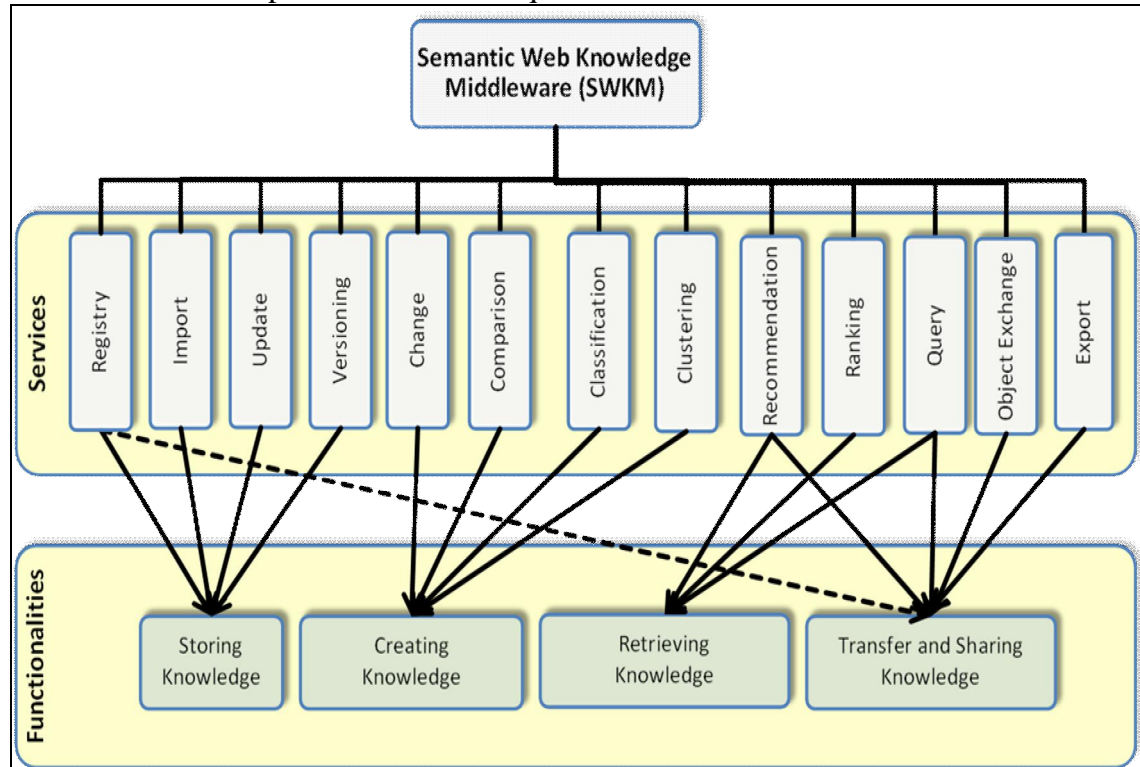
Semantic Web Knowledge Middleware (SWKM)

Services

Registry

Import

Update

Versioning

Change

Comparison

Classification

Clustering

Recommendation

Ranking

Query

Object Exchange

Export

Functionalities

Storing Knowledge

Creating Knowledge

Retrieving Knowledge

Transfer and Sharing Knowledge